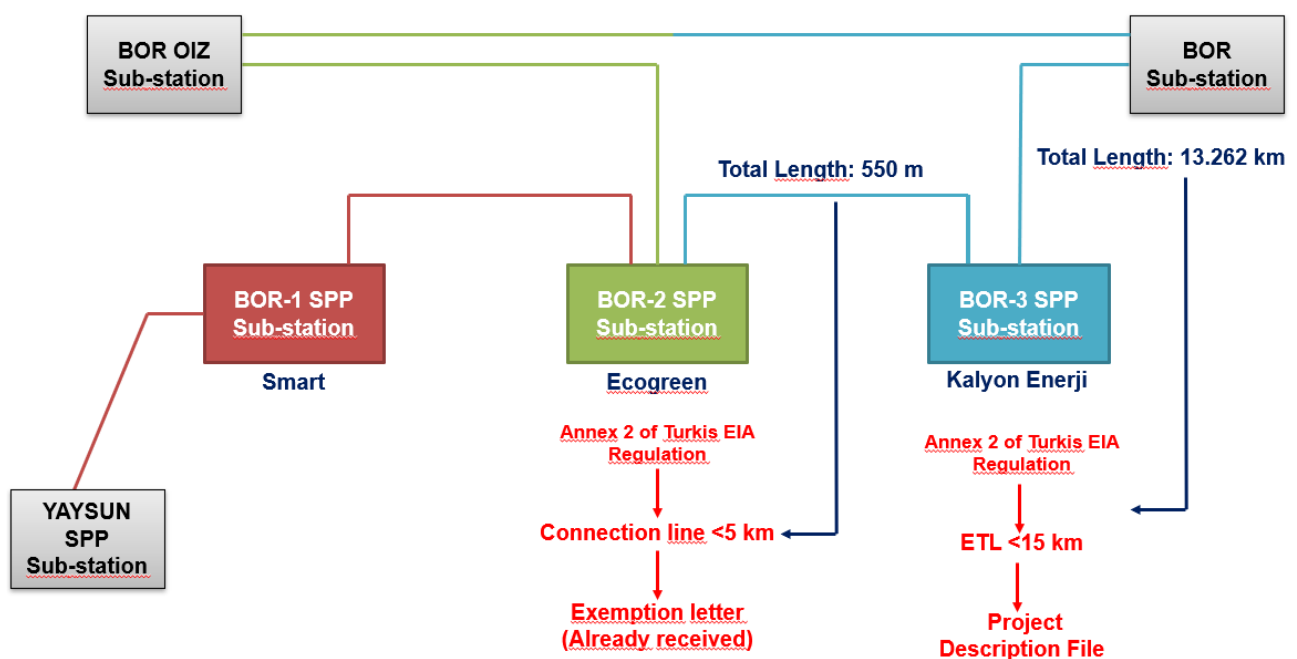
BOR OIZ
Sub-station

BOR
Sub-station

Total Length: 550 m

Total Length: 13.262 km

BOR-1 SPP
Sub-station

Smart

BOR-2 SPP
Sub-station

Ecogreen

BOR-3 SPP
Sub-station

Kalyon Enerji

Annex 2 of Turkis EIA Regulation

Connection line <5 km

Exemption letter
(Already received)

Annex 2 of Turkis EIA Regulation

ETL <15 km

Project
Description File

YAYSUN
SPP
Sub-station